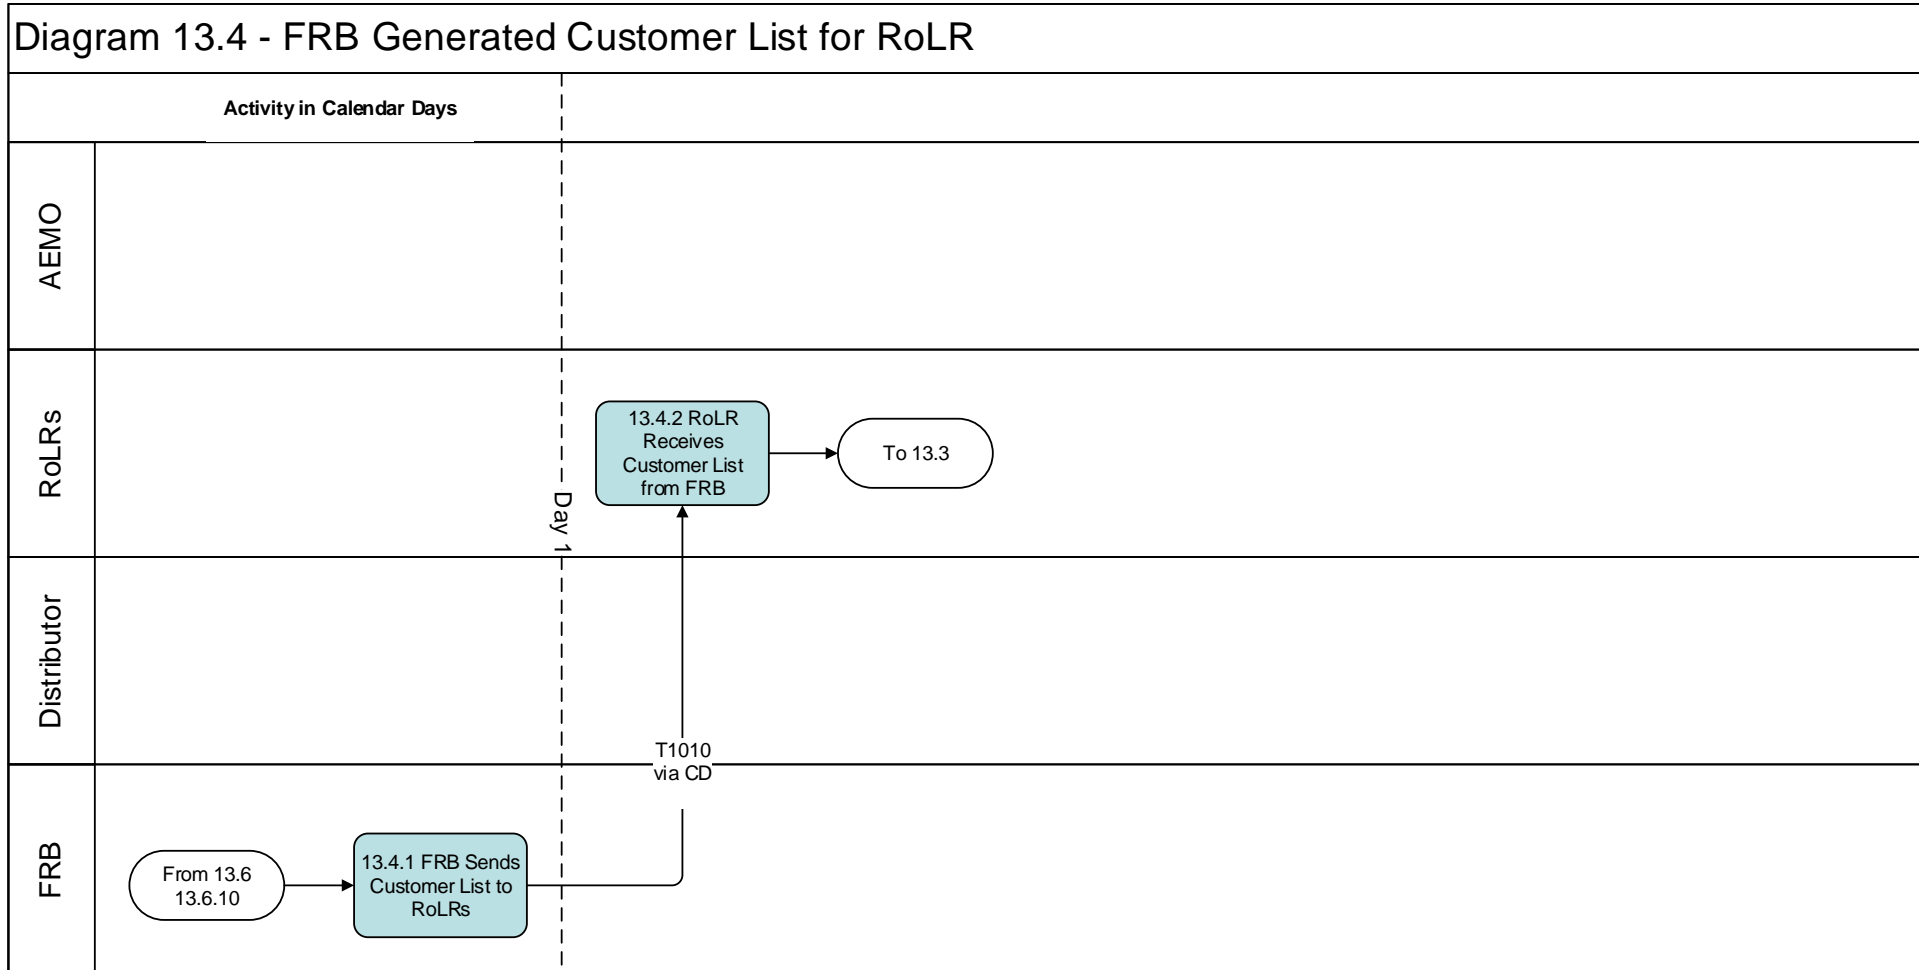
Diagram 13.4 - FRB Generated Customer List for RoLR

Activity in Calendar Days

AEMO

RoLRs

13.4.2 RoLR Receives Customer List from FRB

To 13.3

Day 1

Distributor

T1010 via CD

FRB

From 13.6 13.6.10

13.4.1 FRB Sends Customer List to RoLRs